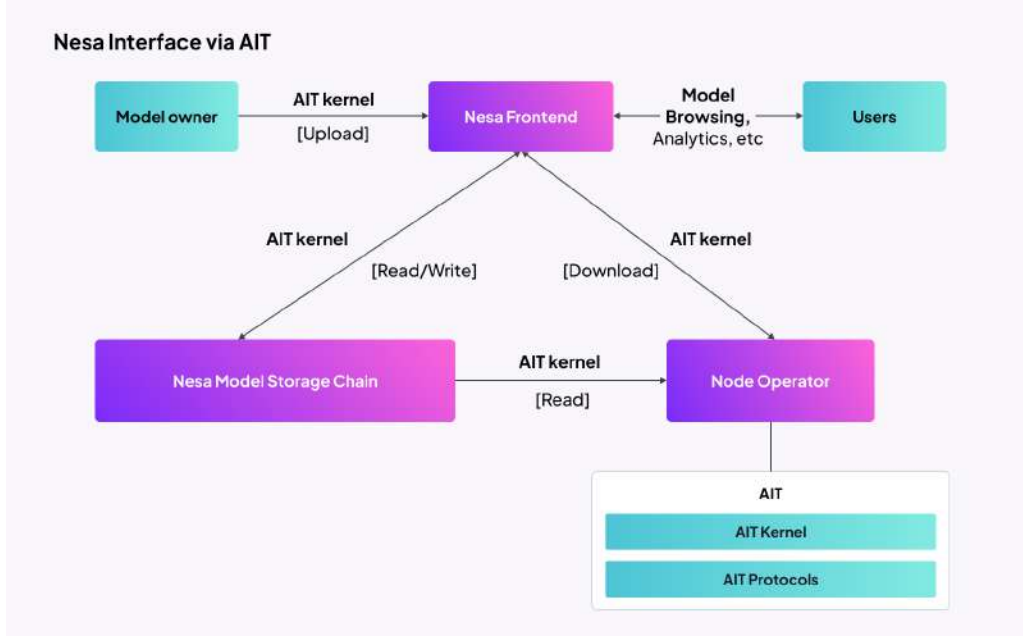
Nesa Interface via AIT

Model owner

AIT kernel
[Upload]

Nesa Frontend

Model Browsing, Analytics, etc

Users

AIT kernel
[Read/Write]

[Download]
AIT kernel

Nesa Model Storage Chain

AIT kernel
[Read]

Node Operator

AIT
AIT Kernel
AIT Protocols